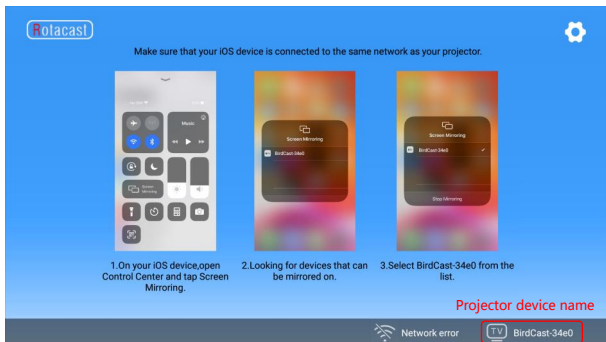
Rotacast

Make sure that your iOS device is connected to the same network as your projector.

Music

Screen Mirroring

Screen Mirroring

BirdCast-34e0

Screen Mirroring

BirdCast-34e0

Stop Mirroring

1.On your iOS device,open Control Center and tap Screen Mirroring.

2.Looking for devices that can be mirrored on.

3.Select BirdCast-34e0 from the list.

Projector device name

Network error

TV BirdCast-34e0